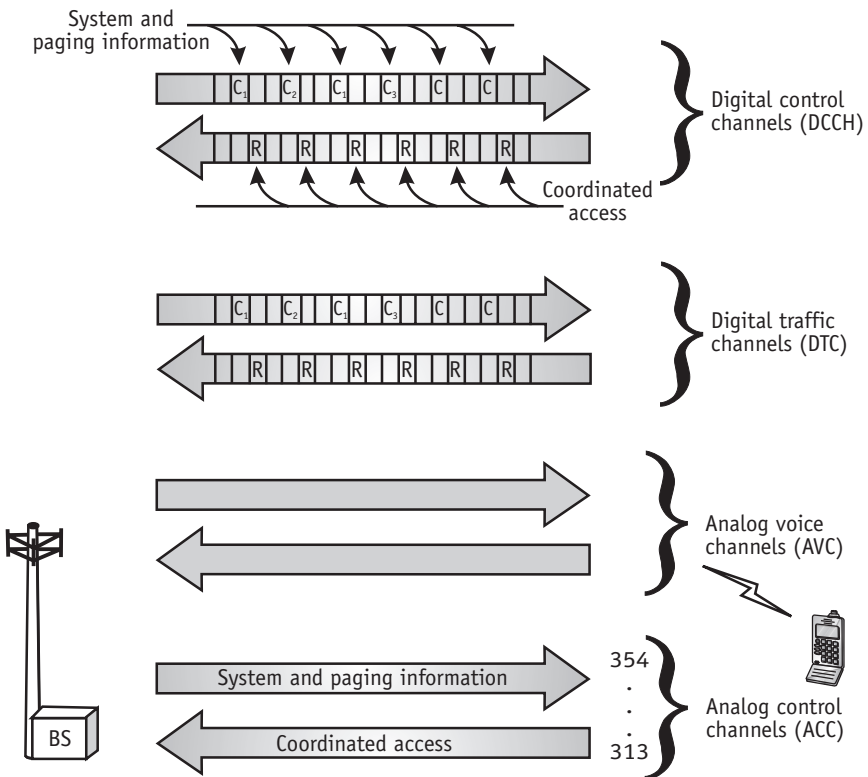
System and paging information

$C_1$ $C_2$ $C_1$ $C_3$ C C

R R R R R R

Coordinated access

Digital control channels (DCCH)

$C_1$ $C_2$ $C_1$ $C_3$ C C

R R R R R R

Digital traffic channels (DTC)

Analog voice channels (AVC)

System and paging information

Coordinated access

354
.
.
.
313

Analog control channels (ACC)

BS